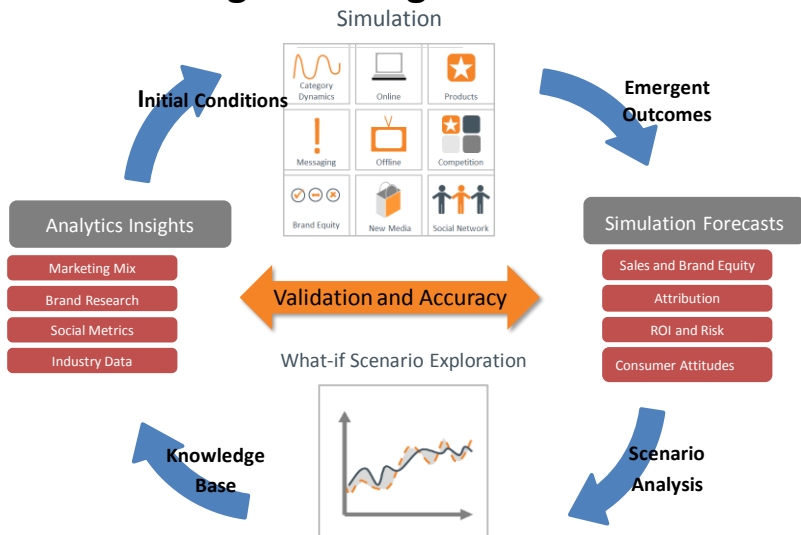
Simulation

Initial Conditions

Category Dynamics
Online
Products
Messaging
Offline
Competition
Brand Equity
New Media
Social Network

Emergent Outcomes

Analytics Insights
Marketing Mix
Brand Research
Social Metrics
Industry Data

Validation and Accuracy

Simulation Forecasts
Sales and Brand Equity
Attribution
ROI and Risk
Consumer Attitudes

What-if Scenario Exploration

Knowledge Base

Scenario Analysis